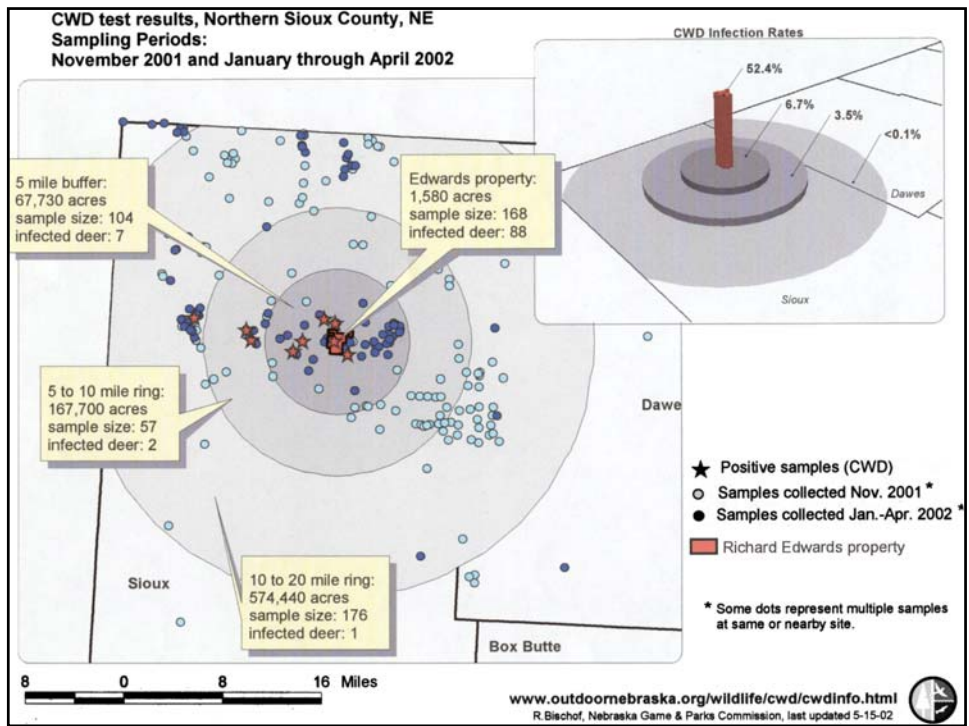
CWD test results, Northern Sioux County, NE
Sampling Periods:
November 2001 and January through April 2002

CWD Infection Rates

52.4%

6.7%

3.5%

<0.1%

Dawes

Sioux

5 mile buffer:
67,730 acres
sample size: 104
infected deer: 7

Edwards property:
1,580 acres
sample size: 168
infected deer: 88

5 to 10 mile ring:
167,700 acres
sample size: 57
infected deer: 2

Dawe

★ Positive samples (CWD)
○ Samples collected Nov. 2001 *
● Samples collected Jan.-Apr. 2002 *
Richard Edwards property

Sioux

10 to 20 mile ring:
574,440 acres
sample size: 176
infected deer: 1

* Some dots represent multiple samples at same or nearby site.

Box Butte

8 0 8 16 Miles

www.outdoornebraska.org/wildlife/cwd/cwdinfo.html
R.Bischof, Nebraska Game & Parks Commission, last updated 5-15-02